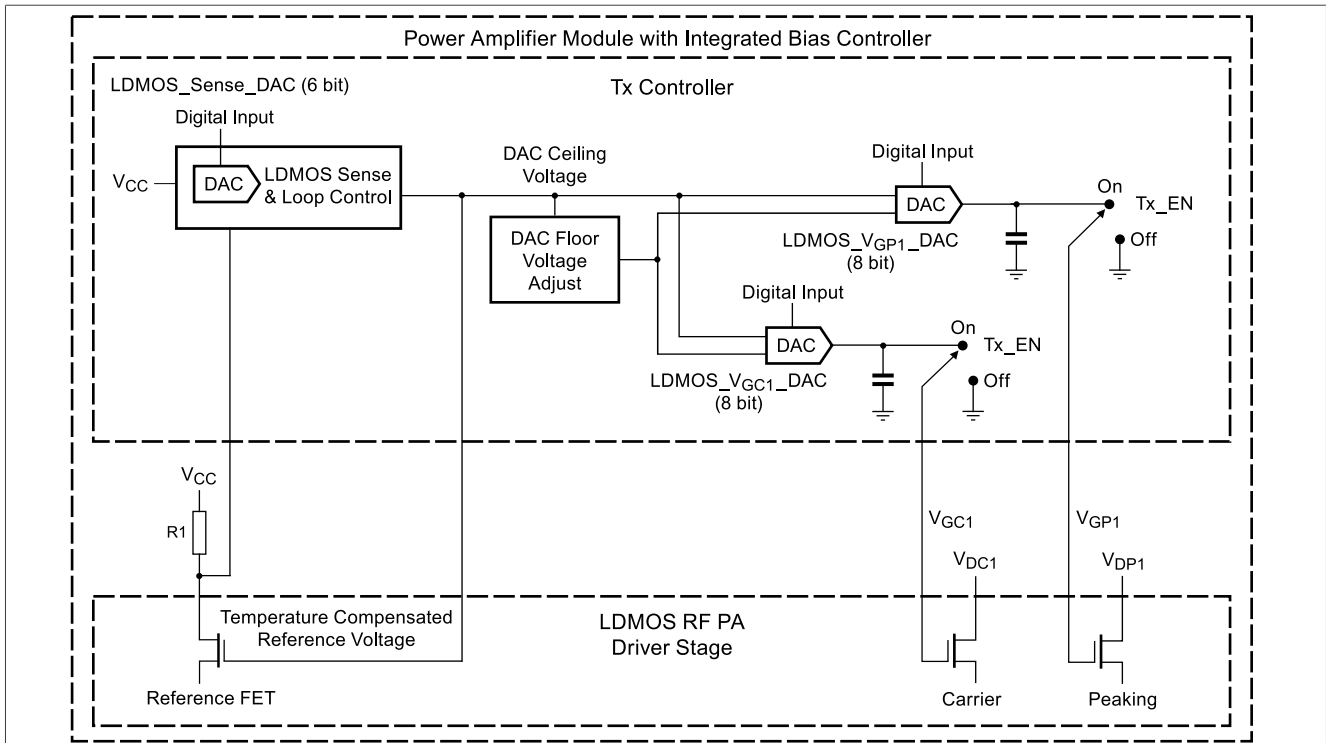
Power Amplifier Module with Integrated Bias Controller

LDMOS_Sense_DAC (6 bit)

Tx Controller

Digital Input

$V_{CC}$

DAC

LDMOS Sense & Loop Control

DAC Ceiling Voltage

DAC Floor Voltage Adjust

Digital Input

DAC

LDMOS_$V_{GP1}$_DAC (8 bit)

On

Tx_EN

Off

Digital Input

DAC

LDMOS_$V_{GC1}$_DAC (8 bit)

On

Tx_EN

Off

$V_{CC}$

R1

$V_{GC1}$

$V_{GP1}$

$V_{DC1}$

$V_{DP1}$

Temperature Compensated Reference Voltage

LDMOS RF PA Driver Stage

Reference FET

Carrier

Peaking